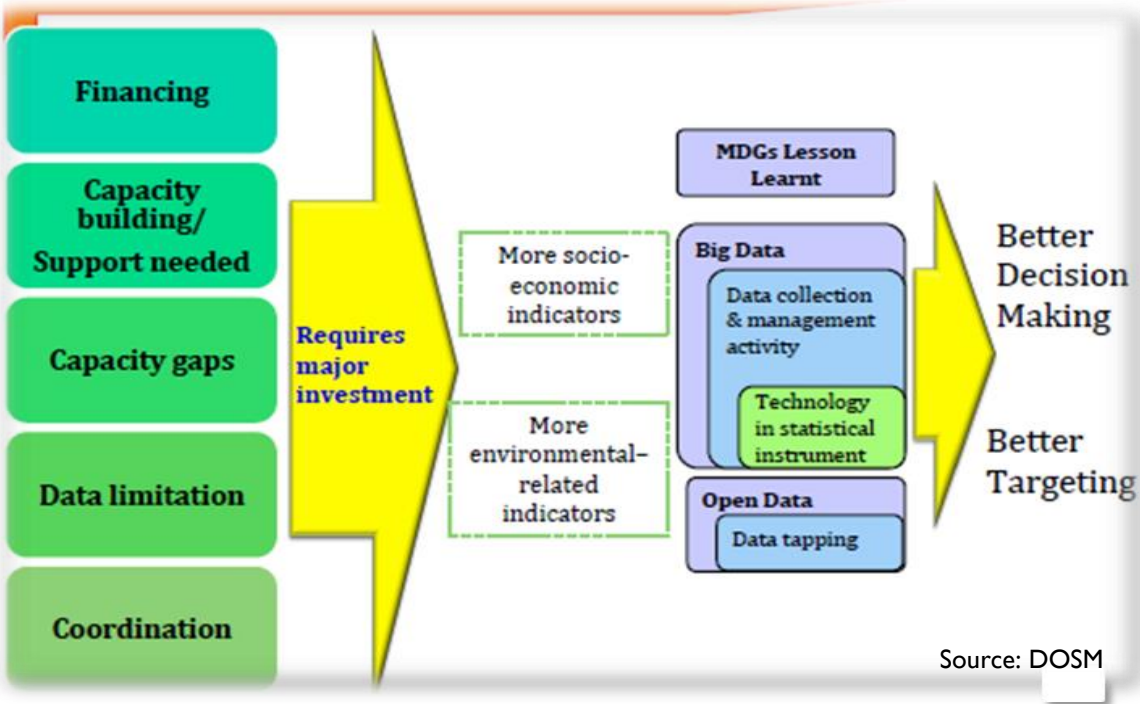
Financing

Capacity building/ Support needed

Capacity gaps

Data limitation

Coordination

Requires major investment

More socio-economic indicators

More environmental-related indicators

MDGs Lesson Learnt

Big Data

Data collection & management activity

Technology in statistical instrument

Open Data

Data tapping

Better Decision Making

Better Targeting

Source: DOSM